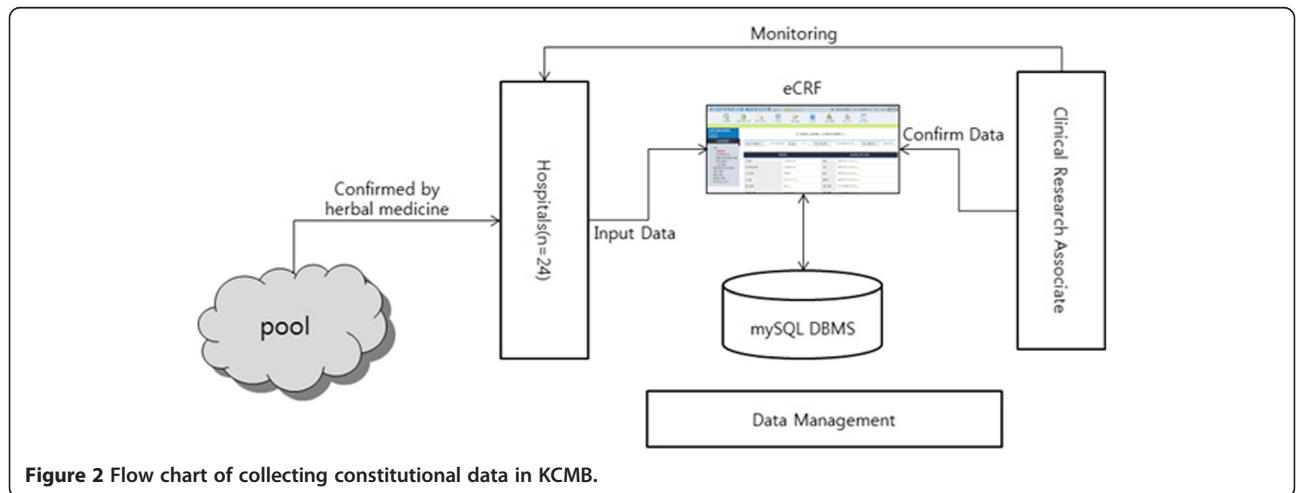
Monitoring

eCRF

Confirm Data

Clinical Research Associate

Hospitals(n=24)

Confirmed by herbal medicine

Input Data

pool

mySQL DBMS

Data Management

**Figure 2** Flow chart of collecting constitutional data in KCMB.